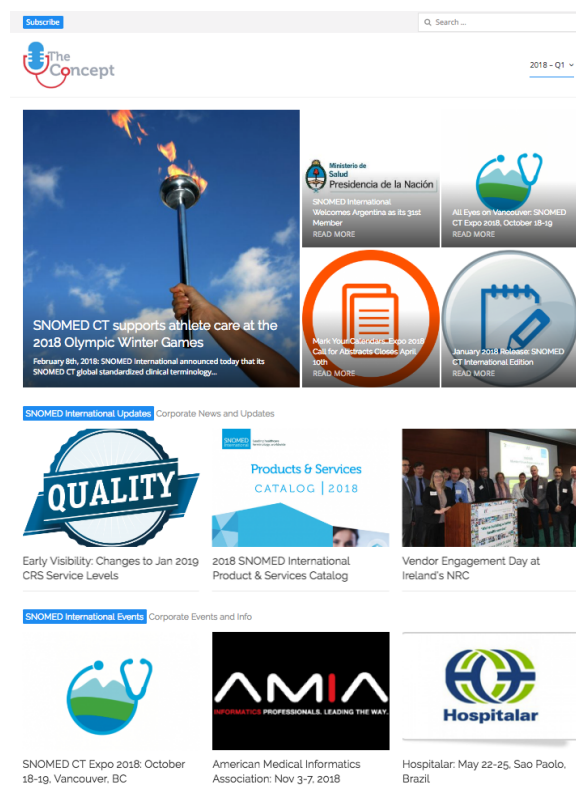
Subscribe

Search ...

The Concept

2018 - Q1

SNOMED CT supports athlete care at the 2018 Olympic Winter Games

February 8th, 2018: SNOMED International announced today that its SNOMED CT global standardized clinical terminology...

Ministerio de Salud
Presidencia de la Nación

SNOMED International Welcomes Argentina as its 31st Member

READ MORE

All Eyes on Vancouver: SNOMED CT Expo 2018, October 18-19

READ MORE

Mark Your Calendars: Expo 2018 Call for Abstracts Closes April 10th

READ MORE

January 2018 Release: SNOMED CT International Edition

READ MORE

SNOMED International Updates Corporate News and Updates

QUALITY

Early Visibility: Changes to Jan 2019 CRS Service Levels

SNOMED International

Products & Services
CATALOG | 2018

2018 SNOMED International Product & Services Catalog

Vendor Engagement Day at Ireland's NRC

SNOMED International Events Corporate Events and Info

SNOMED CT Expo 2018: October 18-19, Vancouver, BC

AMIA
INFORMATICS PROFESSIONALS. LEADING THE WAY.

American Medical Informatics Association: Nov 3-7, 2018

Hospitalar

Hospitalar: May 22-25, Sao Paolo, Brazil